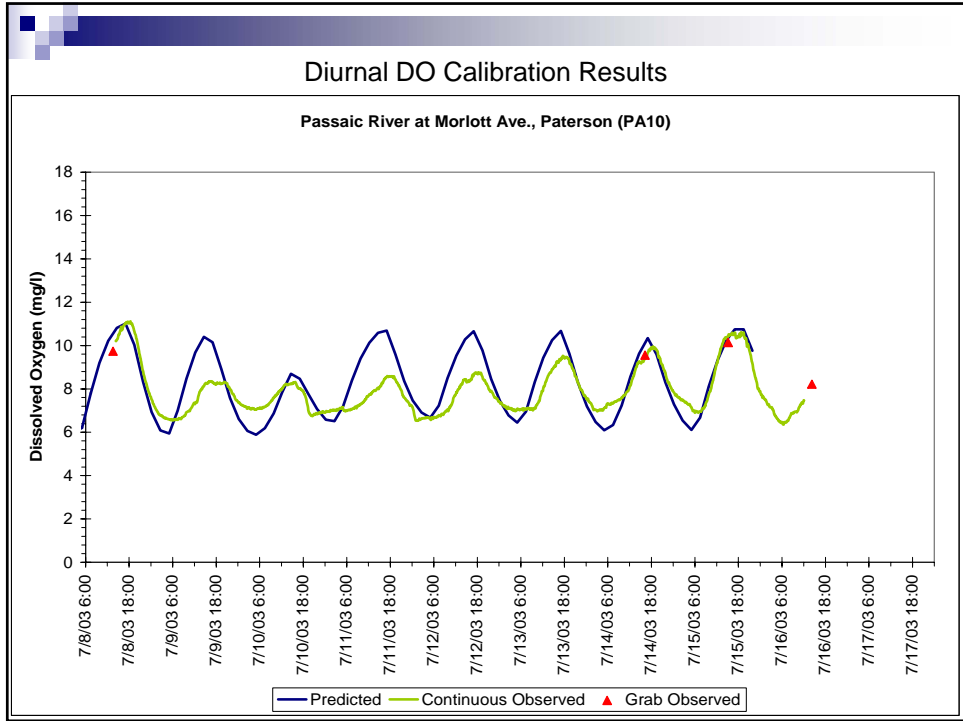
Diurnal DO Calibration Results

Passaic River at Morlott Ave., Paterson (PA10)

Dissolved Oxygen (mg/l)

18
16
14
12
10
8
6
4
2
0

7/8/03 6:00
7/8/03 18:00
7/9/03 6:00
7/9/03 18:00
7/10/03 6:00
7/10/03 18:00
7/11/03 6:00
7/11/03 18:00
7/12/03 6:00
7/12/03 18:00
7/13/03 6:00
7/13/03 18:00
7/14/03 6:00
7/14/03 18:00
7/15/03 6:00
7/15/03 18:00
7/16/03 6:00
7/16/03 18:00
7/17/03 6:00
7/17/03 18:00

Predicted
Continuous Observed
Grab Observed